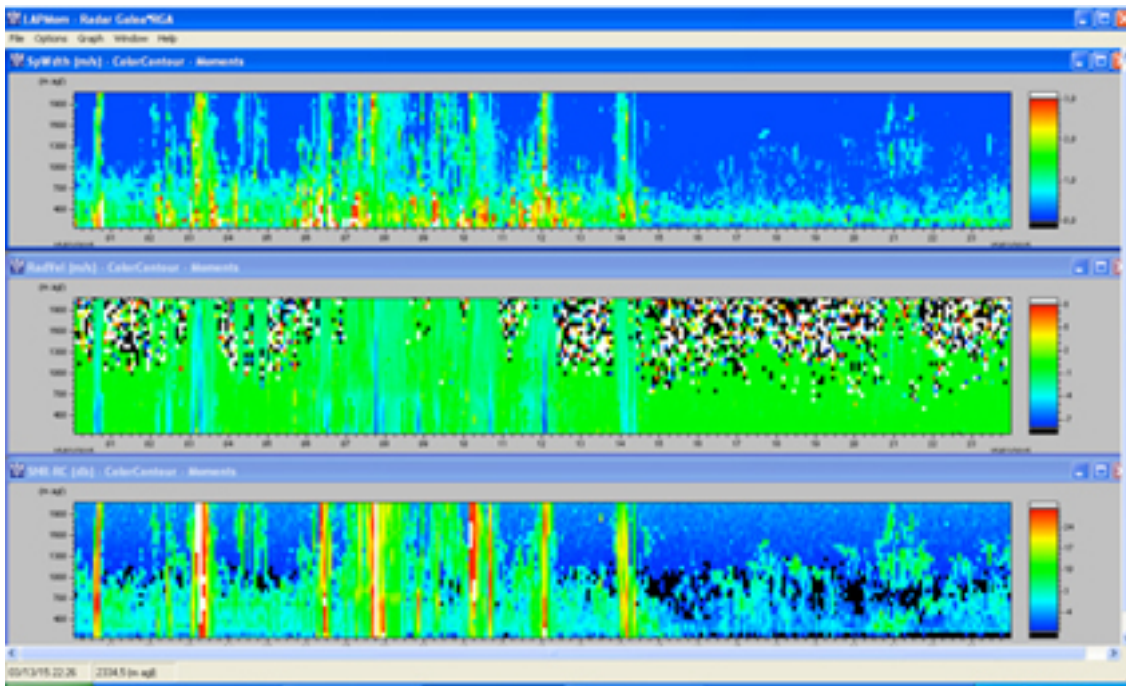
LAPXwin - Radar Galea*IGA

File Options Graph Window Help

SpWdth [m/s] - ColorContour - Moments

[m agl]

1800
1600
1300
1000
700
400

01 02 03 04 05 06 07 08 09 10 11 12 13 14 15 16 17 18 19 20 21 22 23

3.2
2.4
1.6
0.0

RadVel [m/s] - ColorContour - Moments

[m agl]

1800
1600
1300
1000
700
400

01 02 03 04 05 06 07 08 09 10 11 12 13 14 15 16 17 18 19 20 21 22 23

SNR RC [db] - ColorContour - Moments

[m agl]

1800
1600
1300
1000
700
400

01 02 03 04 05 06 07 08 09 10 11 12 13 14 15 16 17 18 19 20 21 22 23

24
17
10
3
-4

03/13/15 22:26 | 2334.5 [m agl]